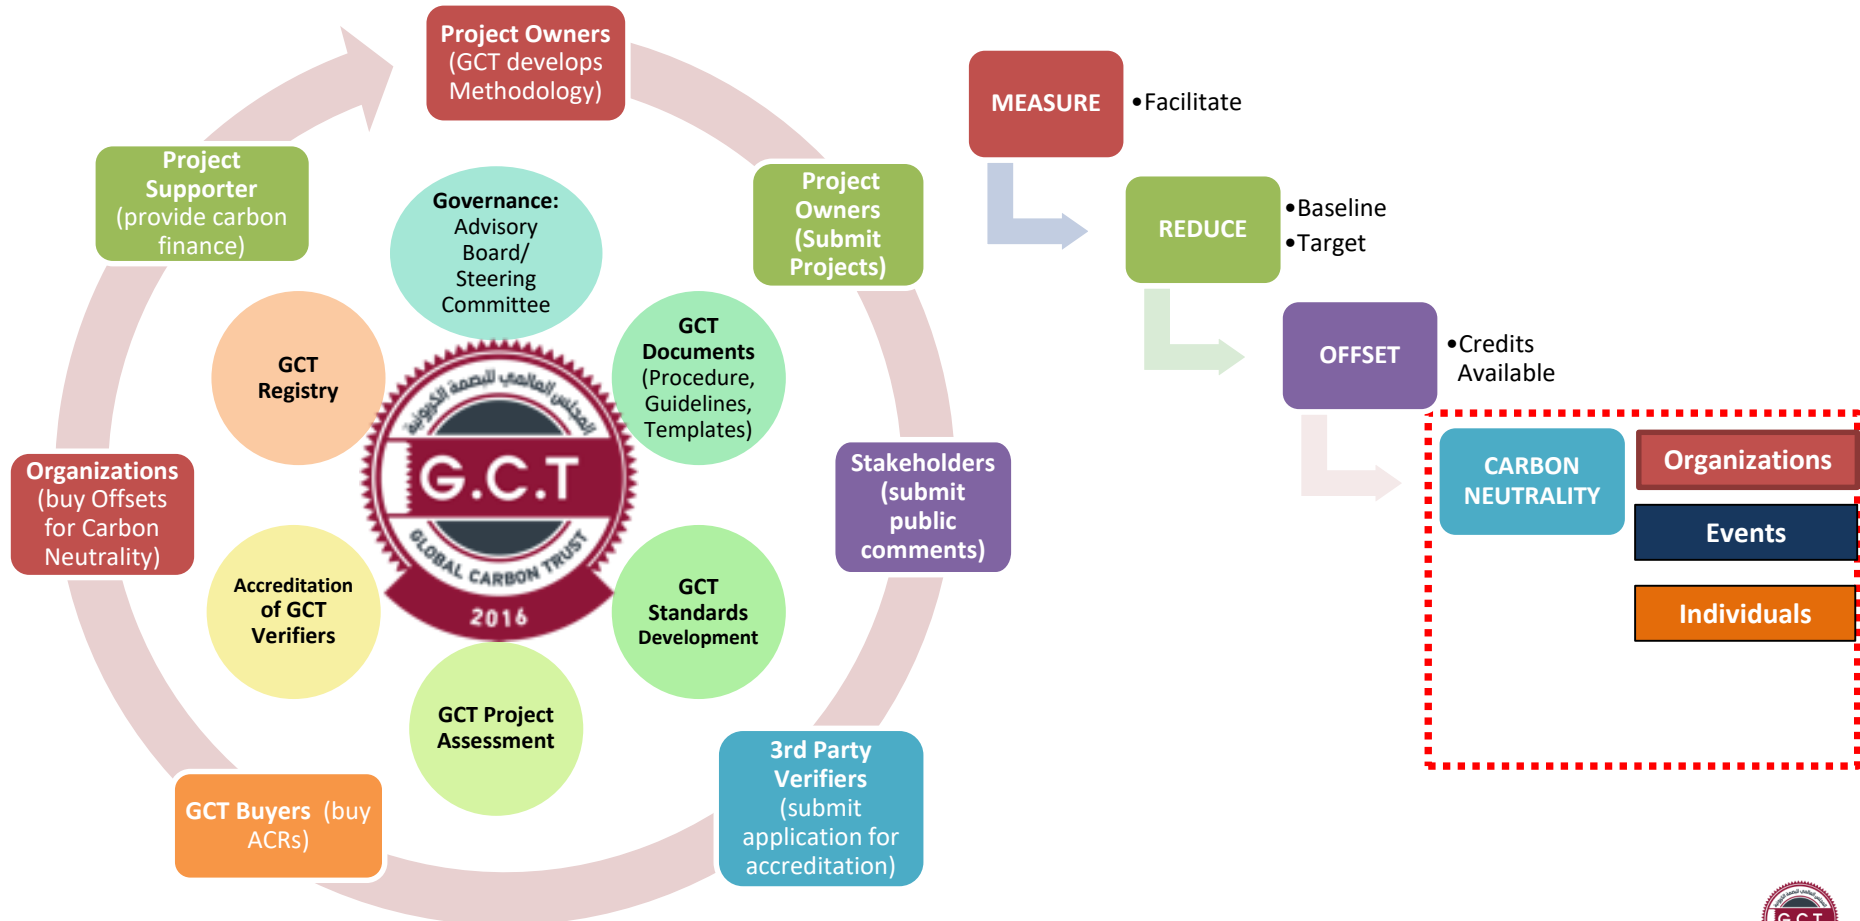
Project Owners (GCT develops Methodology)

Project Owners (Submit Projects)

Stakeholders (submit public comments)

3rd Party Verifiers (submit application for accreditation)

GCT Buyers (buy ACRs)

Organizations (buy Offsets for Carbon Neutrality)

Project Supporter (provide carbon finance)

Governance: Advisory Board/ Steering Committee

GCT Documents (Procedure, Guidelines, Templates)

GCT Standards Development

GCT Project Assessment

Accreditation of GCT Verifiers

GCT Registry

المجلس العالمي للبصمة الكربونية
G.C.T
GLOBAL CARBON TRUST
2016

MEASURE
•Facilitate

REDUCE
•Baseline
•Target

OFFSET
•Credits Available

CARBON NEUTRALITY

Organizations

Events

Individuals

G.C.T